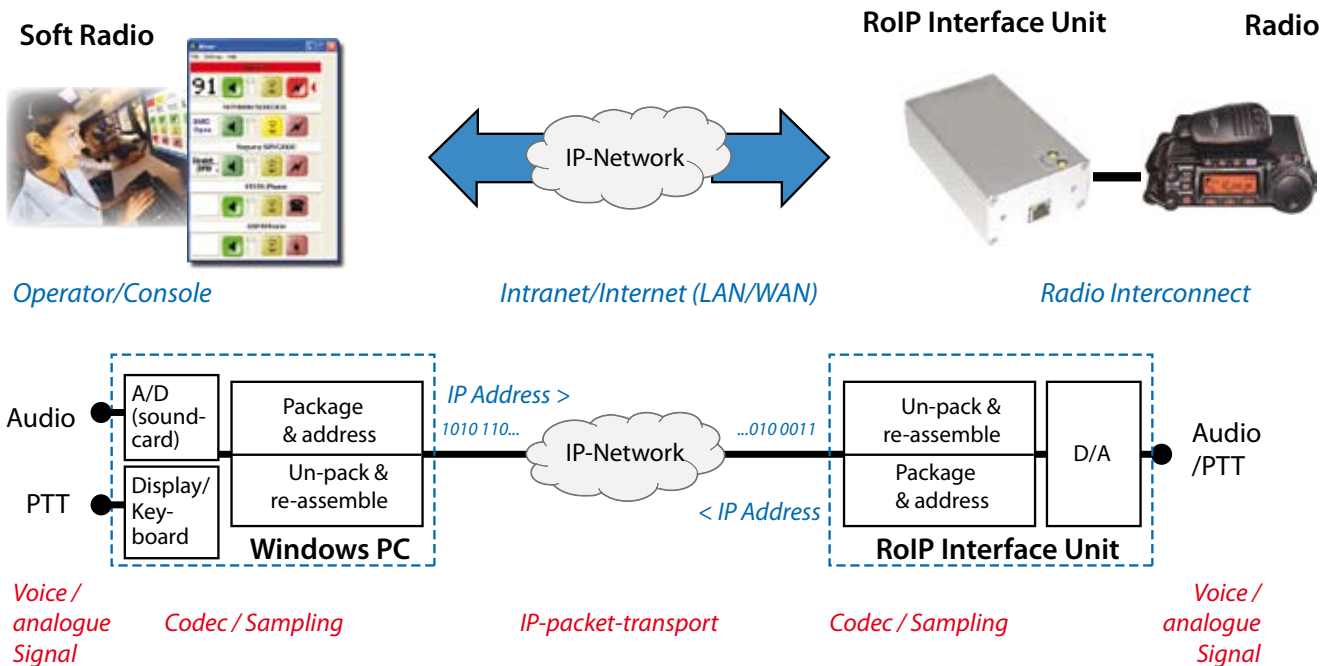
Soft Radio

91

RoIP Interface Unit

Radio

IP-Network

Operator/Console

Intranet/Internet (LAN/WAN)

Radio Interconnect

Audio

PTT

A/D (soundcard)

Display/ Keyboard

Package & address

Un-pack & re-assemble

Windows PC

IP Address >

1010 110...

IP-Network

...010 0011

< IP Address

Un-pack & re-assemble

Package & address

D/A

RoIP Interface Unit

Audio /PTT

Voice / analogue Signal

Codec / Sampling

IP-packet-transport

Codec / Sampling

Voice / analogue Signal